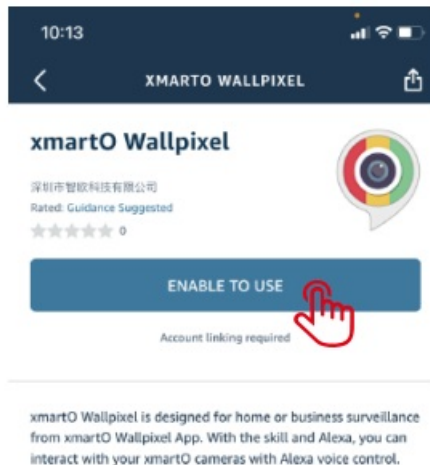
10:13

XMARTO WALLPIXEL

xmartO Wallpixel

深圳市智欧科技有限公司
Rated: Guidance Suggested
0

ENABLE TO USE

Account linking required

xmartO Wallpixel is designed for home or business surveillance from xmartO Wallpixel App. With the skill and Alexa, you can interact with your xmartO cameras with Alexa voice control.